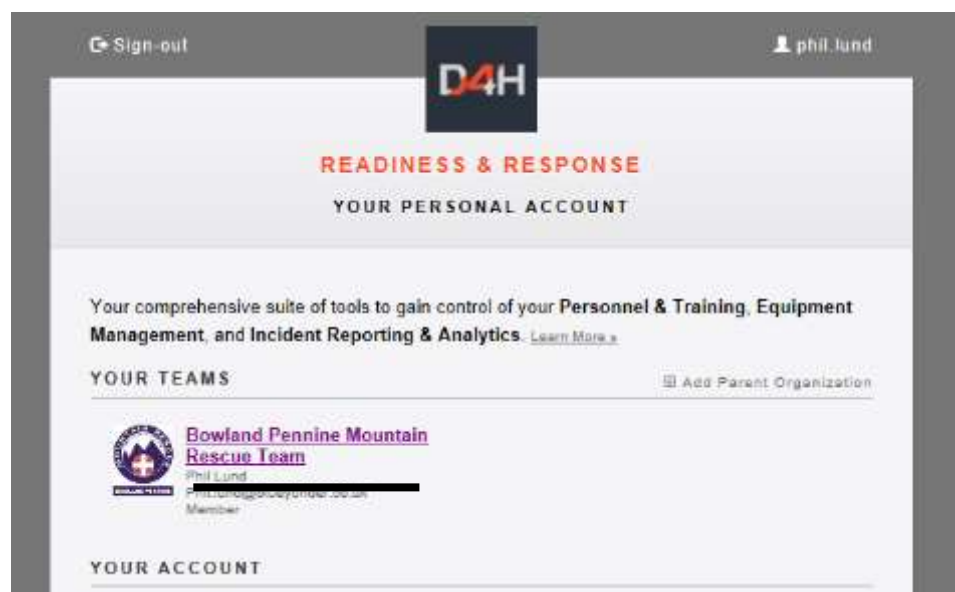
Sign-out

phil.lund

D4H

READINESS & RESPONSE

YOUR PERSONAL ACCOUNT

Your comprehensive suite of tools to gain control of your Personnel & Training, Equipment Management, and Incident Reporting & Analytics. Learn More »

YOUR TEAMS

Add Parent Organization

Bowland Pennine Mountain Rescue Team
Phil Lund
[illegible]
Member

YOUR ACCOUNT